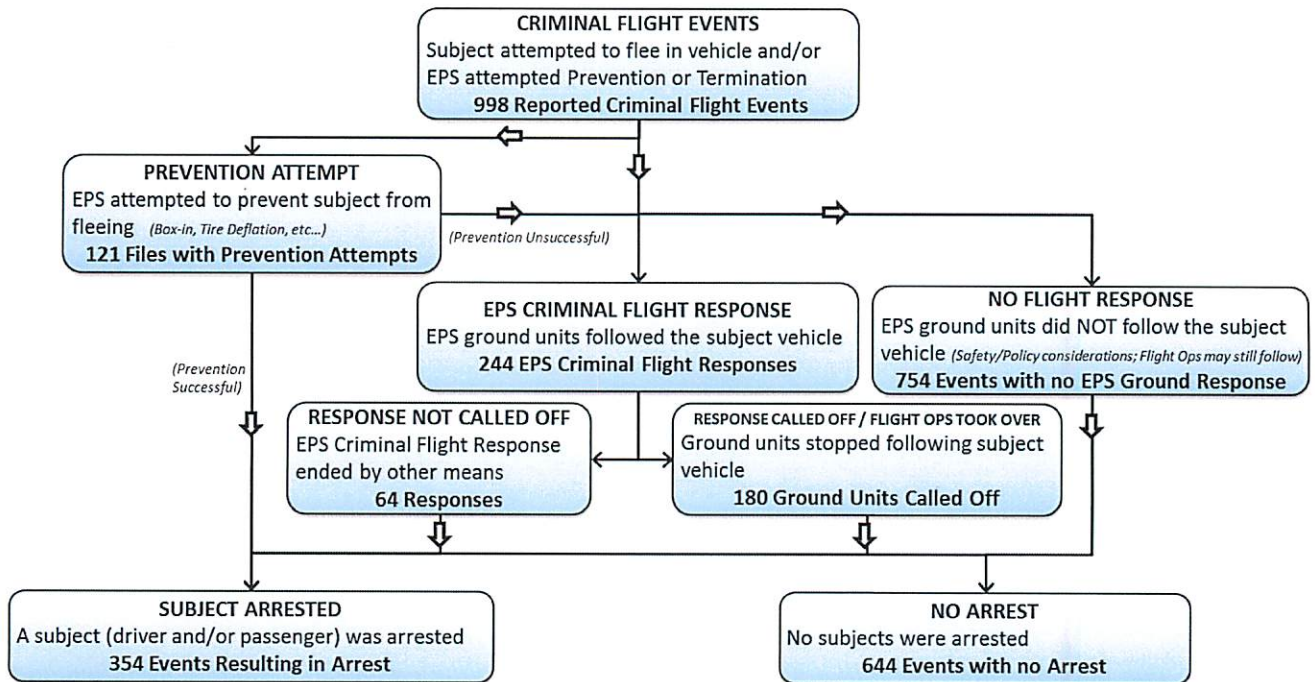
CRIMINAL FLIGHT EVENTS
Subject attempted to flee in vehicle and/or EPS attempted Prevention or Termination
998 Reported Criminal Flight Events

PREVENTION ATTEMPT
EPS attempted to prevent subject from fleeing (Box-in, Tire Deflation, etc...)
121 Files with Prevention Attempts

(Prevention Unsuccessful)

EPS CRIMINAL FLIGHT RESPONSE
EPS ground units followed the subject vehicle
244 EPS Criminal Flight Responses

NO FLIGHT RESPONSE
EPS ground units did NOT follow the subject vehicle (Safety/Policy considerations; Flight Ops may still follow)
754 Events with no EPS Ground Response

(Prevention Successful)

RESPONSE NOT CALLED OFF
EPS Criminal Flight Response ended by other means
64 Responses

RESPONSE CALLED OFF / FLIGHT OPS TOOK OVER
Ground units stopped following subject vehicle
180 Ground Units Called Off

SUBJECT ARRESTED
A subject (driver and/or passenger) was arrested
354 Events Resulting in Arrest

NO ARREST
No subjects were arrested
644 Events with no Arrest